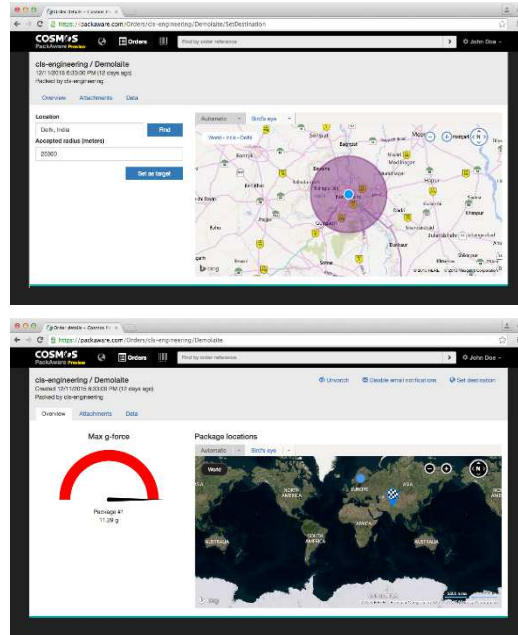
Order details – Cosmos Pa ×

https://packaware.com/Orders/cls-engineering/Demolaite/SetDestination

COSMOS PackAware Preview

Orders

Find by order reference

John Doe

cls-engineering / Demolaite
12/11/2016 6:33:00 PM (12 days ago)
Packed by cls-engineering

Overview Attachments Data

Location
Delhi, India
Find
Accepted radius (meters)
20000
Set as target

Automatic Bird's eye

World › India › Delhi

Sonipat Baghpat Meerut Modinagar Bahadurgarh Ghaziabad Hapur Delhi Gurgaon Dadri Jahangirabad Sohna Khurja Palwal

bing

© 2016 Microsoft Corporation

Order details – Cosmos Pa ×

https://packaware.com/Orders/cls-engineering/Demolaite

COSMOS PackAware Preview

Orders

Find by order reference

John Doe

cls-engineering / Demolaite
Created 12/11/2016 6:33:00 PM (12 days ago)
Packed by cls-engineering

Unwatch Disable email notifications Set destination

Overview Attachments Data

Max g-force

Package #1
11.29 g

Package locations

Automatic Bird's eye

World

NORTH AMERICA EUROPE AFRICA SOUTH AMERICA AUSTRALIA ASIA

bing